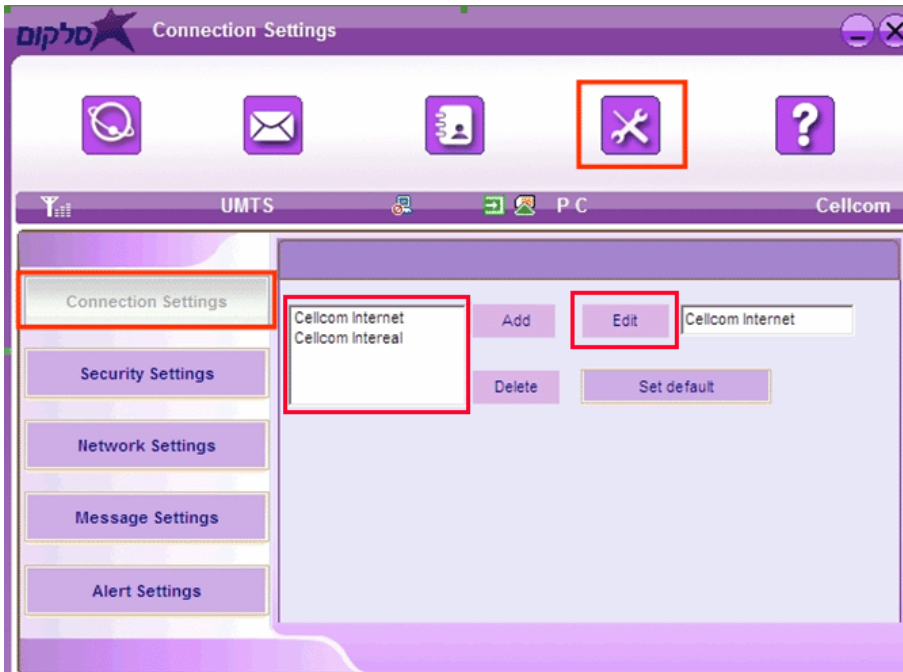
סלקום Connection Settings

UMTS PC Cellcom

Connection Settings

Security Settings

Network Settings

Message Settings

Alert Settings

Cellcom Internet
Cellcom Intereal

Add

Edit

Cellcom Internet

Delete

Set default